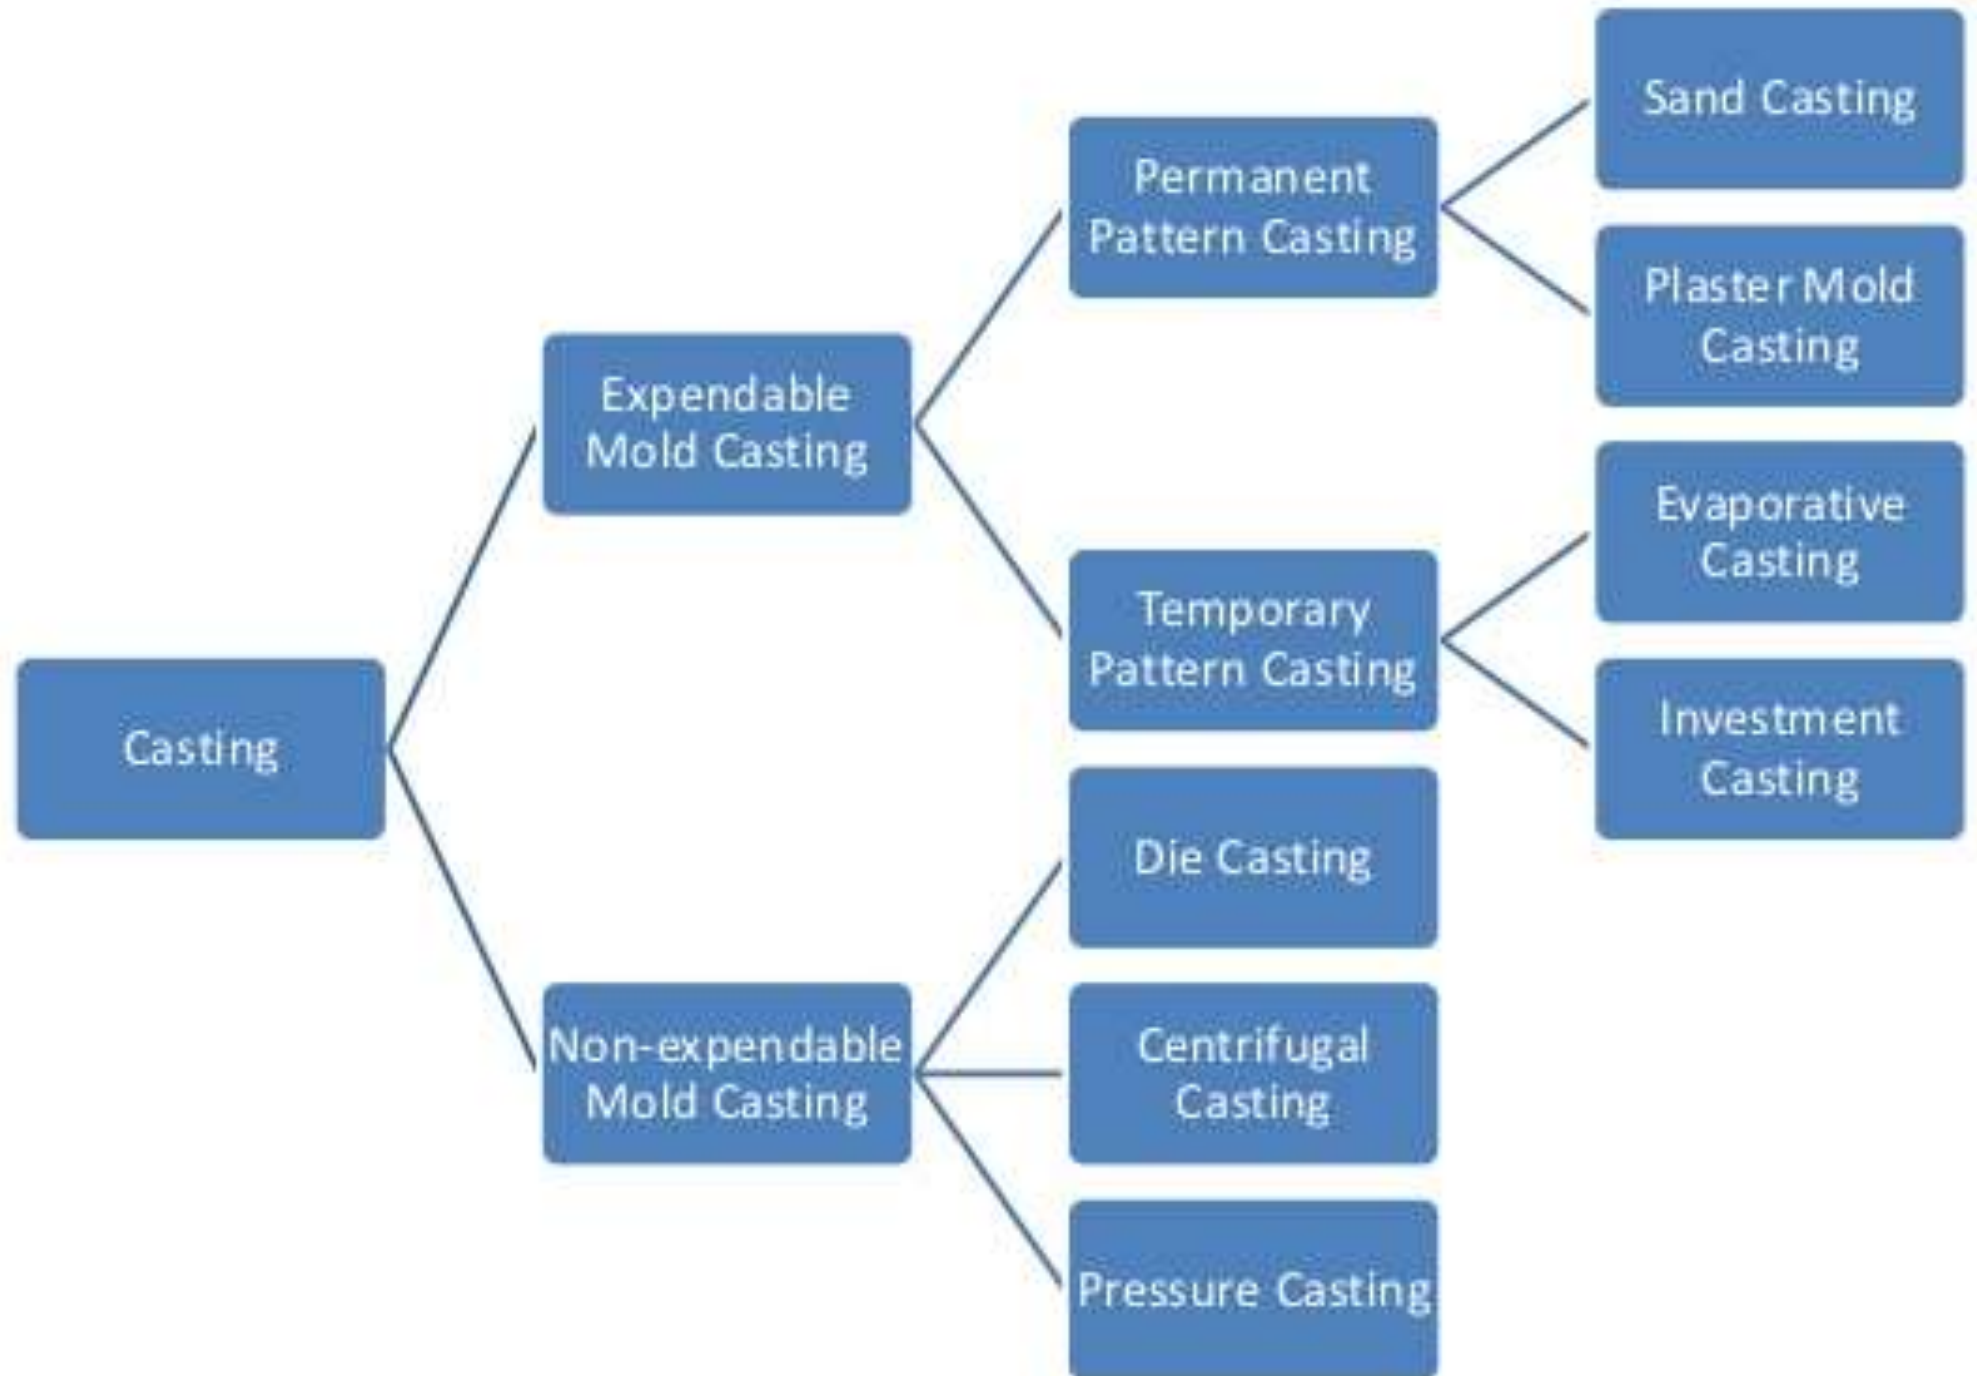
Casting

Expendable Mold Casting

Permanent Pattern Casting

Sand Casting

Plaster Mold Casting

Temporary Pattern Casting

Evaporative Casting

Investment Casting

Non-expendable Mold Casting

Die Casting

Centrifugal Casting

Pressure Casting